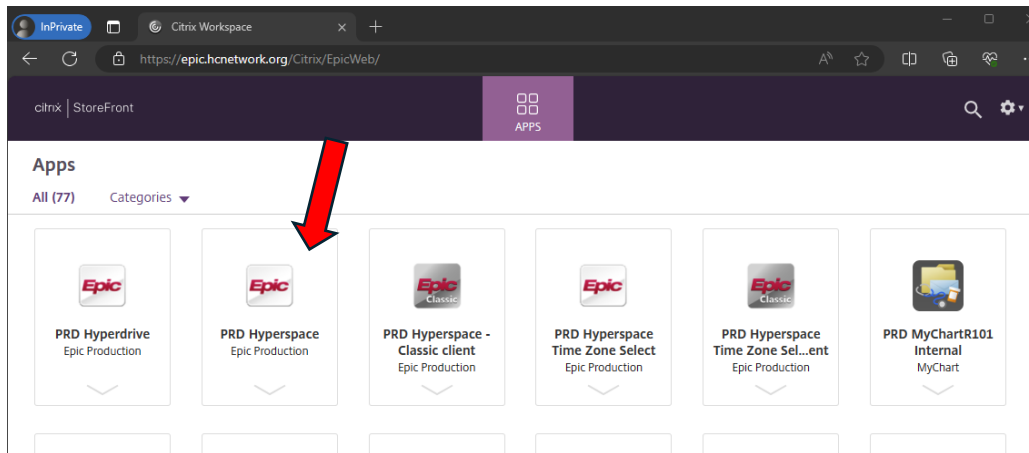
InPrivate

Citrix Workspace

https://epic.hcnetwork.org/Citrix/EpicWeb/

citrix | StoreFront

APPS

Apps

All (77)

Categories

Epic

PRD Hyperdrive
Epic Production

Epic

PRD Hyperspace
Epic Production

Epic Classic

PRD Hyperspace - Classic client
Epic Production

Epic

PRD Hyperspace Time Zone Select
Epic Production

Epic Classic

PRD Hyperspace Time Zone Sel...ent
Epic Production

PRD MyChartR101 Internal
MyChart